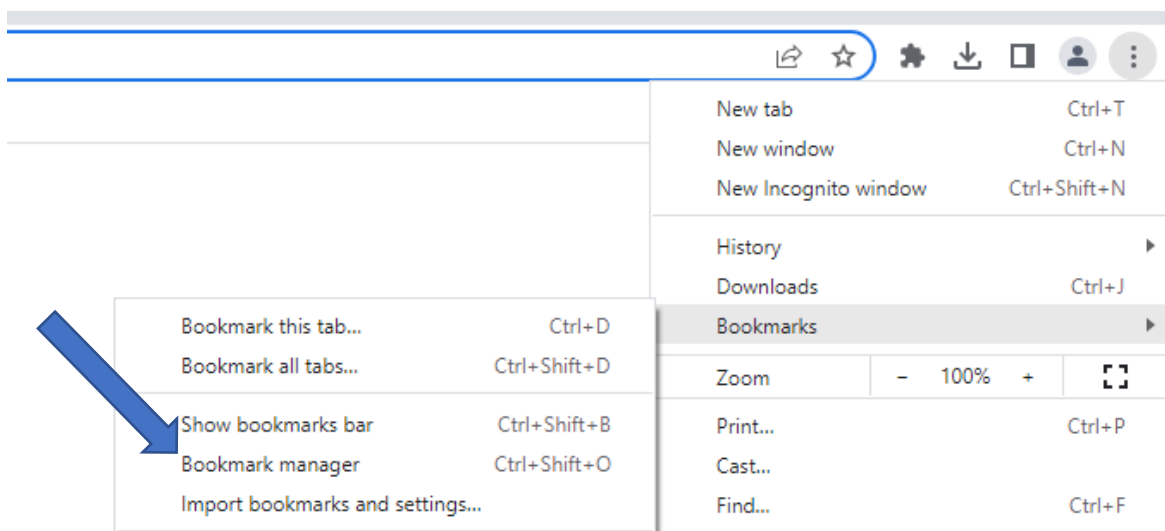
New tab Ctrl+T
New window Ctrl+N
New Incognito window Ctrl+Shift+N

History
Downloads Ctrl+J
Bookmarks

Bookmark this tab... Ctrl+D
Bookmark all tabs... Ctrl+Shift+D

Show bookmarks bar Ctrl+Shift+B
Bookmark manager Ctrl+Shift+O
Import bookmarks and settings...

Zoom − 100% +

Print... Ctrl+P
Cast...
Find... Ctrl+F